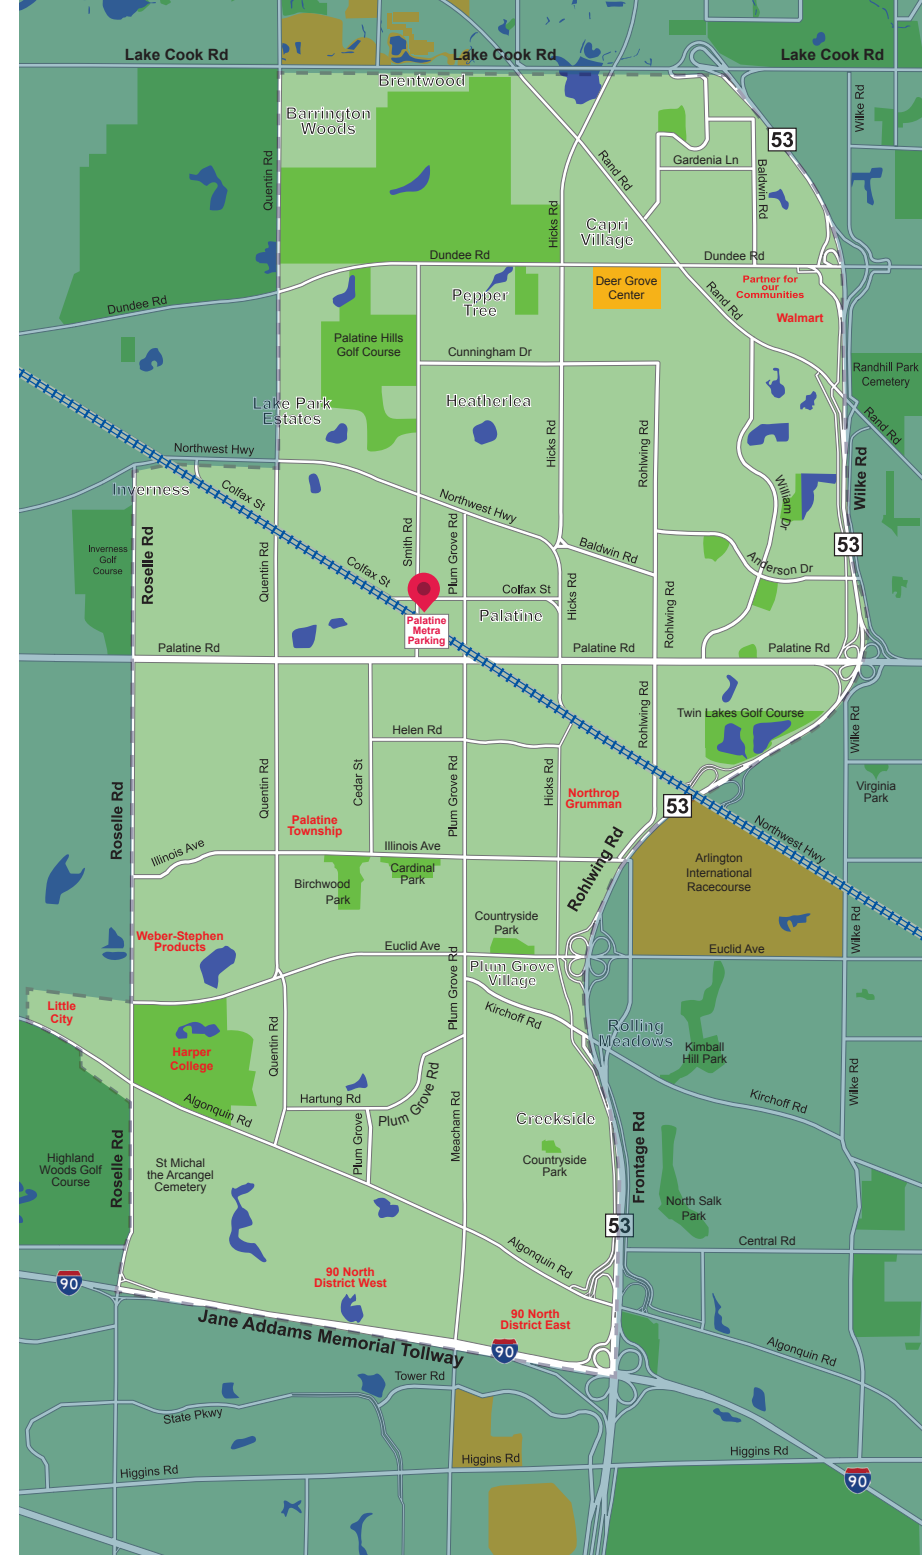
Lake Cook Rd
Lake Cook Rd
Lake Cook Rd
Brentwood
Barrington Woods
Wilke Rd
53
Rand Rd
Gardenia Ln
Baldwin Rd
Quentin Rd
Hicks Rd
Capri Village
Dundee Rd
Dundee Rd
Deer Grove Center
Partner for our Communities
Dundee Rd
Pepper Tree
Rand Rd
Walmart
Palatine Hills Golf Course
Cunningham Dr
Randhill Park Cemetery
Rand Rd
Lake Park Estates
Heatherlea
Hicks Rd
Rohlwing Rd
Northwest Hwy
Inverness
Colfax St
Northwest Hwy
William Dr
Wilke Rd
Inverness Golf Course
Roselle Rd
Quentin Rd
Smith Rd
Plum Grove Rd
Baldwin Rd
53
Colfax St
Colfax St
Hicks Rd
Rohlwing Rd
Anderson Dr
Palatine
Palatine Metra Parking
Palatine Rd
Palatine Rd
Palatine Rd
Rohlwing Rd
Twin Lakes Golf Course
Wilke Rd
Helen Rd
Roselle Rd
Quentin Rd
Cedar St
Plum Grove Rd
Hicks Rd
Northrop Grumman
Virginia Park
Palatine Township
53
Northwest Hwy
Illinois Ave
Illinois Ave
Rohlwing Rd
Cardinal Park
Arlington International Racecourse
Birchwood Park
Countryside Park
Wilke Rd
Weber-Stephen Products
Euclid Ave
Euclid Ave
Plum Grove Rd
Plum Grove Village
Little City
Kirchoff Rd
Rolling Meadows
Harper College
Quentin Rd
Kimball Hill Park
Wilke Rd
Hartung Rd
Plum Grove Rd
Kirchoff Rd
Algonquin Rd
Creekside
Frontage Rd
Highland Woods Golf Course
Roselle Rd
St Michal the Arcangel Cemetery
Plum Grove
Meacham Rd
Countryside Park
North Salk Park
53
Central Rd
Algonquin Rd
90
90 North District West
90 North District East
Algonquin Rd
Jane Addams Memorial Tollway
90
Tower Rd
State Pkwy
Higgins Rd
Higgins Rd
Higgins Rd
90